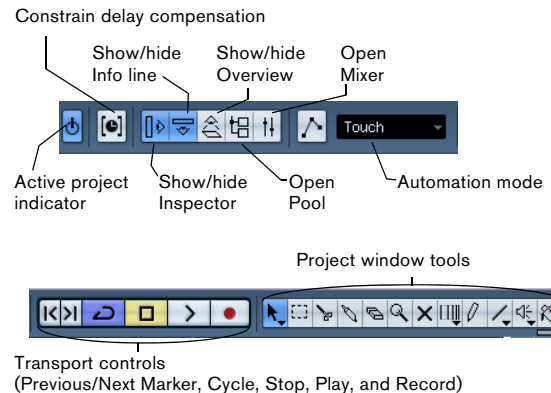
Constrain delay compensation

Show/hide Info line

Show/hide Overview

Open Mixer

Touch

Active project indicator

Show/hide Inspector

Open Pool

Automation mode

Project window tools

Transport controls
(Previous/Next Marker, Cycle, Stop, Play, and Record)